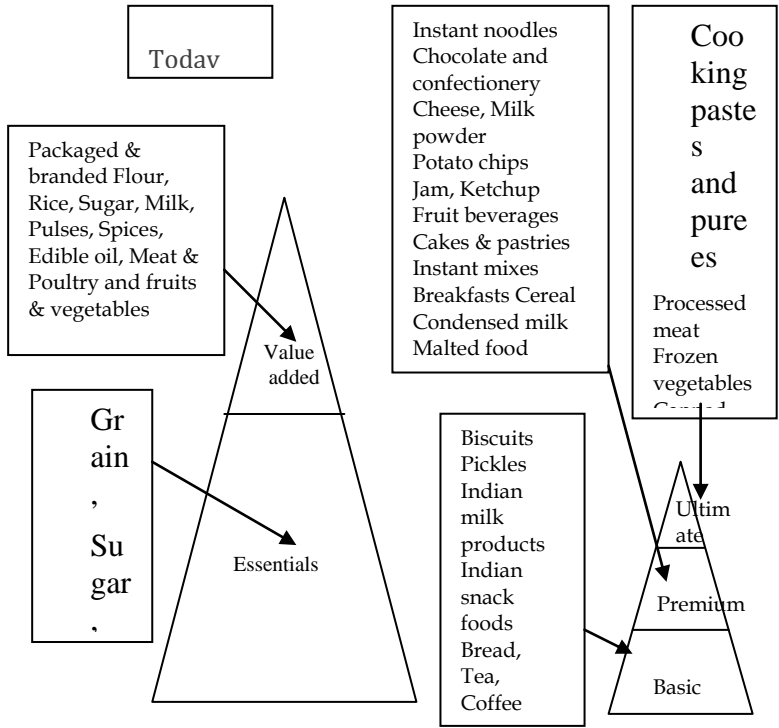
Todav

Packaged & branded Flour, Rice, Sugar, Milk, Pulses, Spices, Edible oil, Meat & Poultry and fruits & vegetables

Value added

Gr ain , Su gar ,

Essentials

Instant noodles
Chocolate and confectionery
Cheese, Milk powder
Potato chips
Jam, Ketchup
Fruit beverages
Cakes & pastries
Instant mixes
Breakfasts Cereal
Condensed milk
Malted food

Coo king paste s and pure es

Processed meat
Frozen vegetables
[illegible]

Biscuits
Pickles
Indian milk products
Indian snack foods
Bread, Tea, Coffee

Ultim ate

Premium

Basic